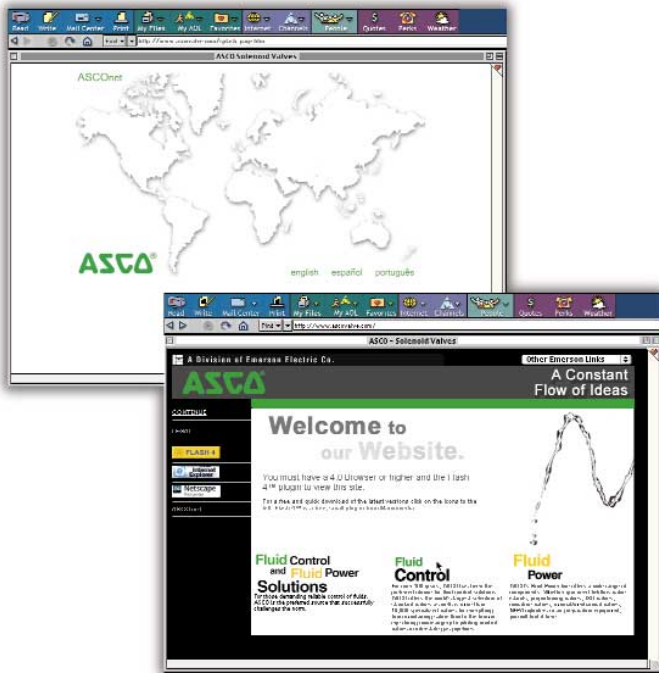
Read Write Mail Center Print My Files My AOL Favorites Internet Channels People Quotes Perks Weather

Find http://www.asconet.com/splash.asp

ASCO Solenoid Valves

ASCOnet

ASCO

english español português

Read Write Mail Center Print My Files My AOL Favorites Internet Channels People Quotes Perks Weather

Find http://www.ascovalve.com

ASCO - Solenoid Valves

A Division of Emerson Electric Co.

Other Emerson Links

ASCO

A Constant Flow of Ideas

CONTINUE

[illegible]

FLASH 4

Internet Explorer

Netscape

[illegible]

Welcome to our Website.

You must have a 4.0 Browser or higher and the Flash 4™ plugin to view this site.

For a free and quick download of the latest versions click on the icons to the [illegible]

Fluid Control and Fluid Power Solutions

For those demanding reliable control of fluids, ASCO is the preferred source that successfully challenges the norm.

Fluid Control

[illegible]

Fluid Power

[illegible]